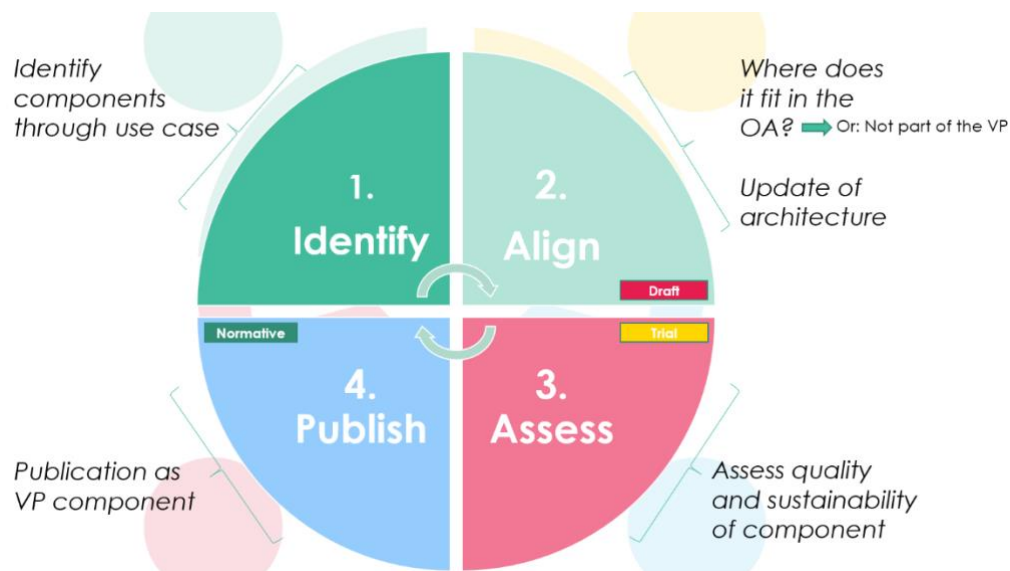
Identify components through use case

Where does it fit in the OA? Or: Not part of the VP

Update of architecture

1. Identify

2. Align

Draft

Normative

Trial

4. Publish

3. Assess

Publication as VP component

Assess quality and sustainability of component